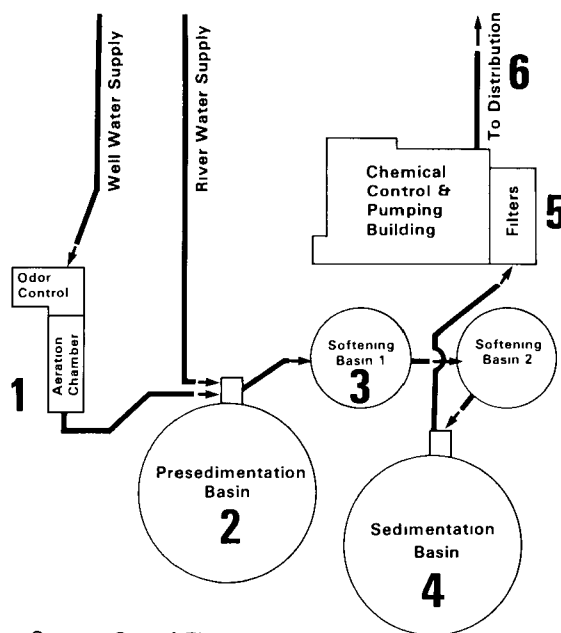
Well Water Supply

River Water Supply

To Distribution

6

Chemical Control & Pumping Building

Filters

5

Odor Control

Aeration Chamber

1

Softening Basin 1

3

Softening Basin 2

Presedimentation Basin

2

Sedimentation Basin

4